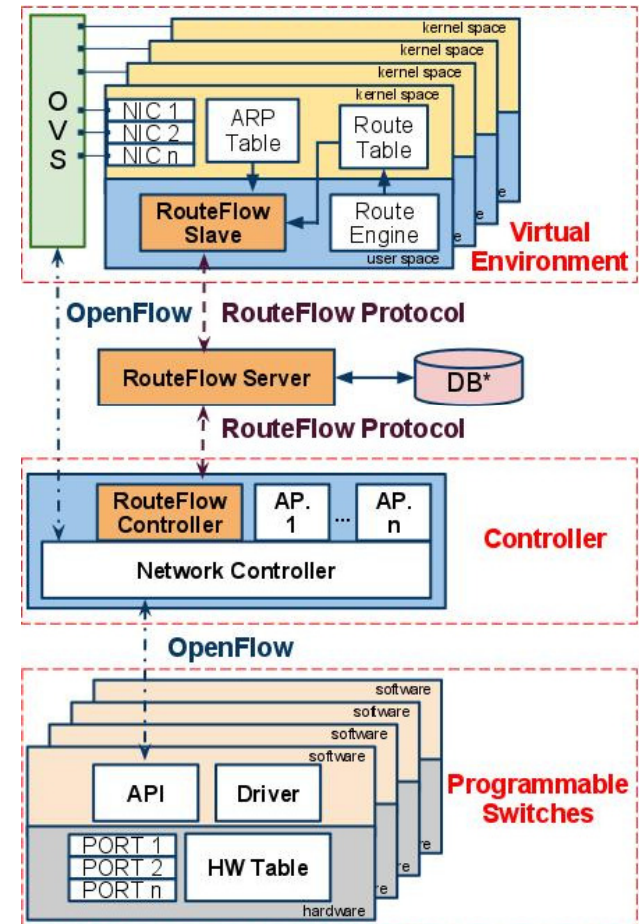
kernel space
kernel space
kernel space
kernel space

O
V
S

NIC 1
NIC 2
NIC n

ARP Table

Route Table

RouteFlow Slave

Route Engine

user space

Virtual Environment

OpenFlow

RouteFlow Protocol

RouteFlow Server

DB*

RouteFlow Protocol

RouteFlow Controller

AP. 1

...

AP. n

Controller

Network Controller

OpenFlow

software
software
software
software

API

Driver

Programmable Switches

PORT 1
PORT 2
PORT n

HW Table

hardware